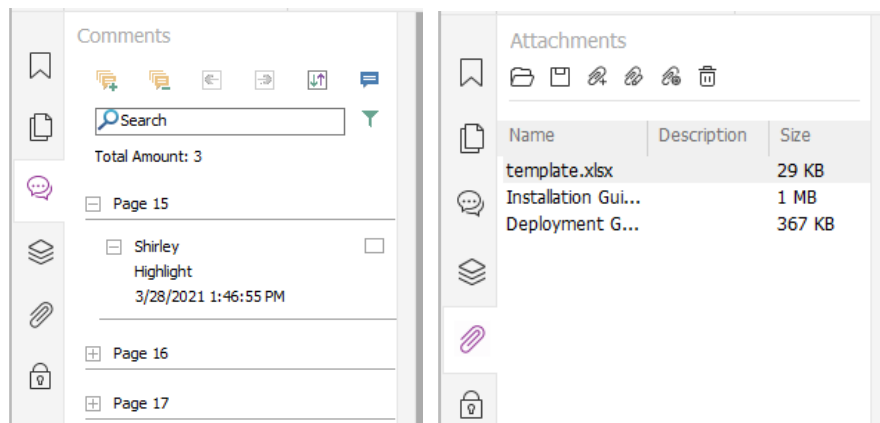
Comments

Search

Total Amount: 3

Page 15

Shirley
Highlight
3/28/2021 1:46:55 PM

Page 16

Page 17

Attachments

| Name | Description | Size |
|---|---|---|
| template.xlsx | | 29 KB |
| Installation Gui... | | 1 MB |
| Deployment G... | | 367 KB |